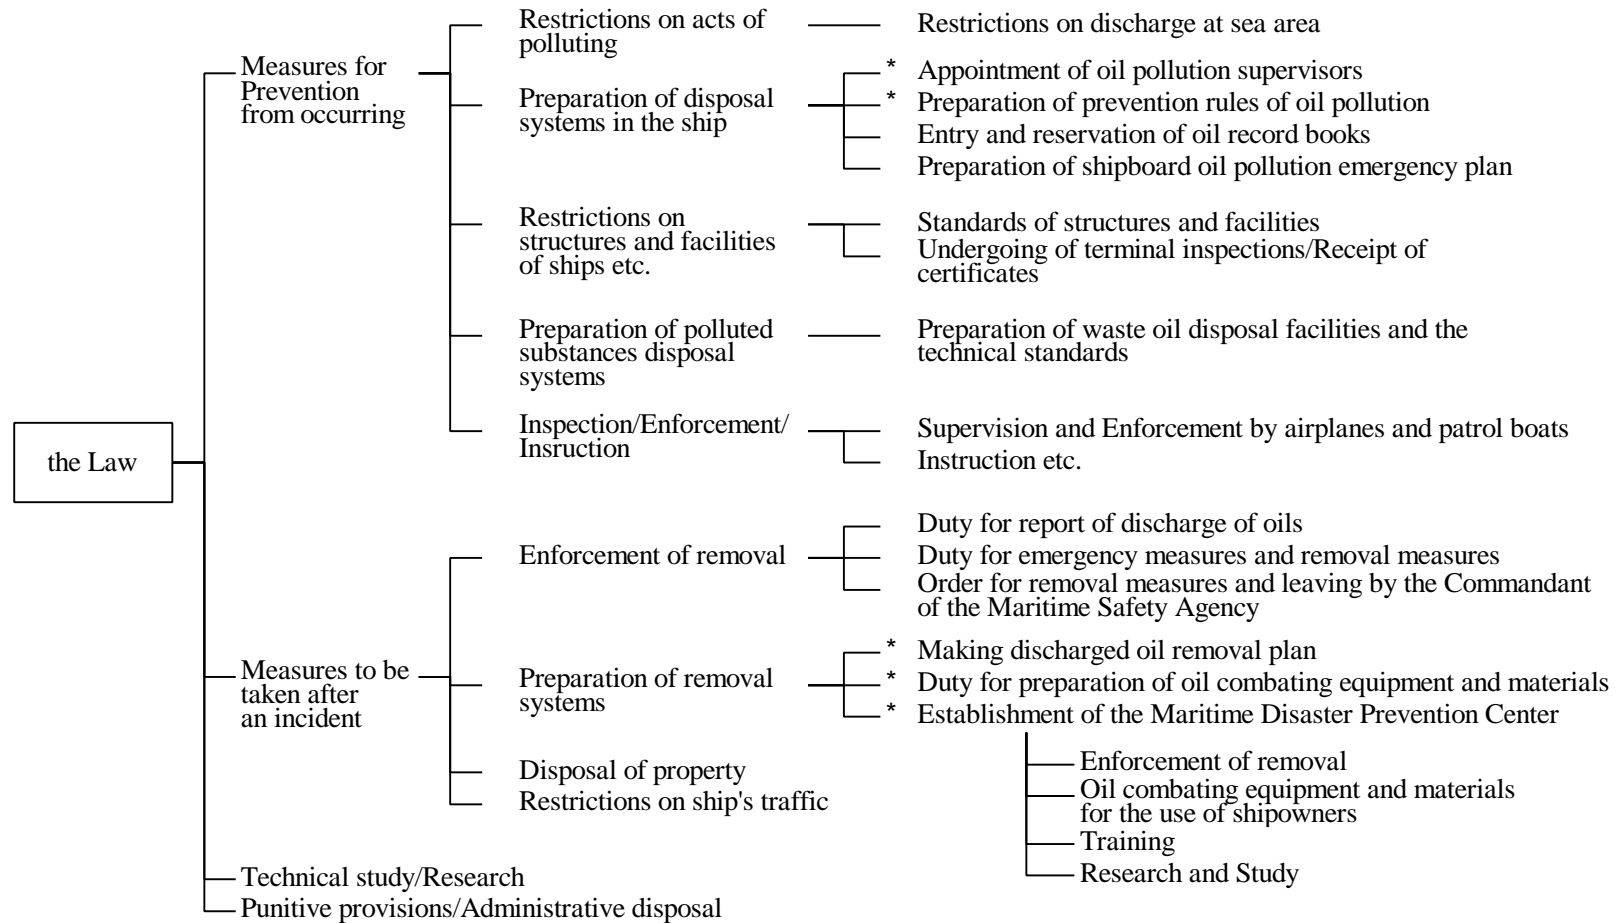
the Law

Measures for Prevention from occurring

Restrictions on acts of polluting

Restrictions on discharge at sea area

Preparation of disposal systems in the ship

* Appointment of oil pollution supervisors
* Preparation of prevention rules of oil pollution
Entry and reservation of oil record books
Preparation of shipboard oil pollution emergency plan

Restrictions on structures and facilities of ships etc.

Standards of structures and facilities
Undergoing of terminal inspections/Receipt of certificates

Preparation of polluted substances disposal systems

Preparation of waste oil disposal facilities and the technical standards

Inspection/Enforcement/ Insruction

Supervision and Enforcement by airplanes and patrol boats
Instruction etc.

Measures to be taken after an incident

Enforcement of removal

Duty for report of discharge of oils
Duty for emergency measures and removal measures
Order for removal measures and leaving by the Commandant of the Maritime Safety Agency

Preparation of removal systems

* Making discharged oil removal plan
* Duty for preparation of oil combating equipment and materials
* Establishment of the Maritime Disaster Prevention Center

Enforcement of removal
Oil combating equipment and materials for the use of shipowners
Training
Research and Study

Disposal of property
Restrictions on ship's traffic

Technical study/Research
Punitive provisions/Administrative disposal